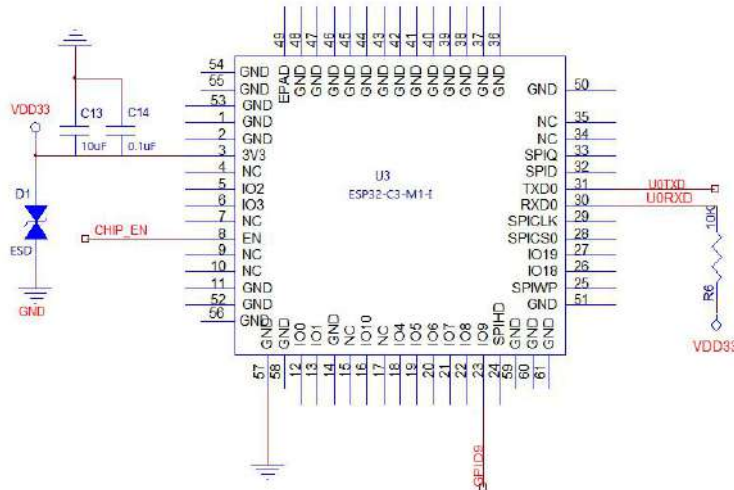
VDD33
C13
10uF
C14
0.1uF
D1
ESD
GND
CHIP_EN
54 GND
55 GND
53 GND
1 GND
2 GND
3 3V3
4 NC
5 IO2
6 IO3
7 NC
8 EN
9 NC
10 NC
11 GND
52 GND
56 GND
49 EPAD
48 GND
47 GND
46 GND
45 GND
44 GND
43 GND
42 GND
41 GND
40 GND
39 GND
38 GND
37 GND
36 GND
U3
ESP32-C3-M1-I
GND 50
NC 35
NC 34
SPIQ 33
SPID 32
TXD0 31
RXD0 30
SPICLK 29
SPICS0 28
IO19 27
IO18 26
SPIWP 25
GND 51
57 GND
58 GND
12 IO0
13 IO1
14 GND
15 NC
16 IO10
17 NC
18 IO4
19 IO5
20 IO6
21 IO7
22 IO8
23 IO9
24 SPIHD
59 GND
60 GND
61 GND
U0TXD
U0RXD
10K
R6
VDD33
GPIO9